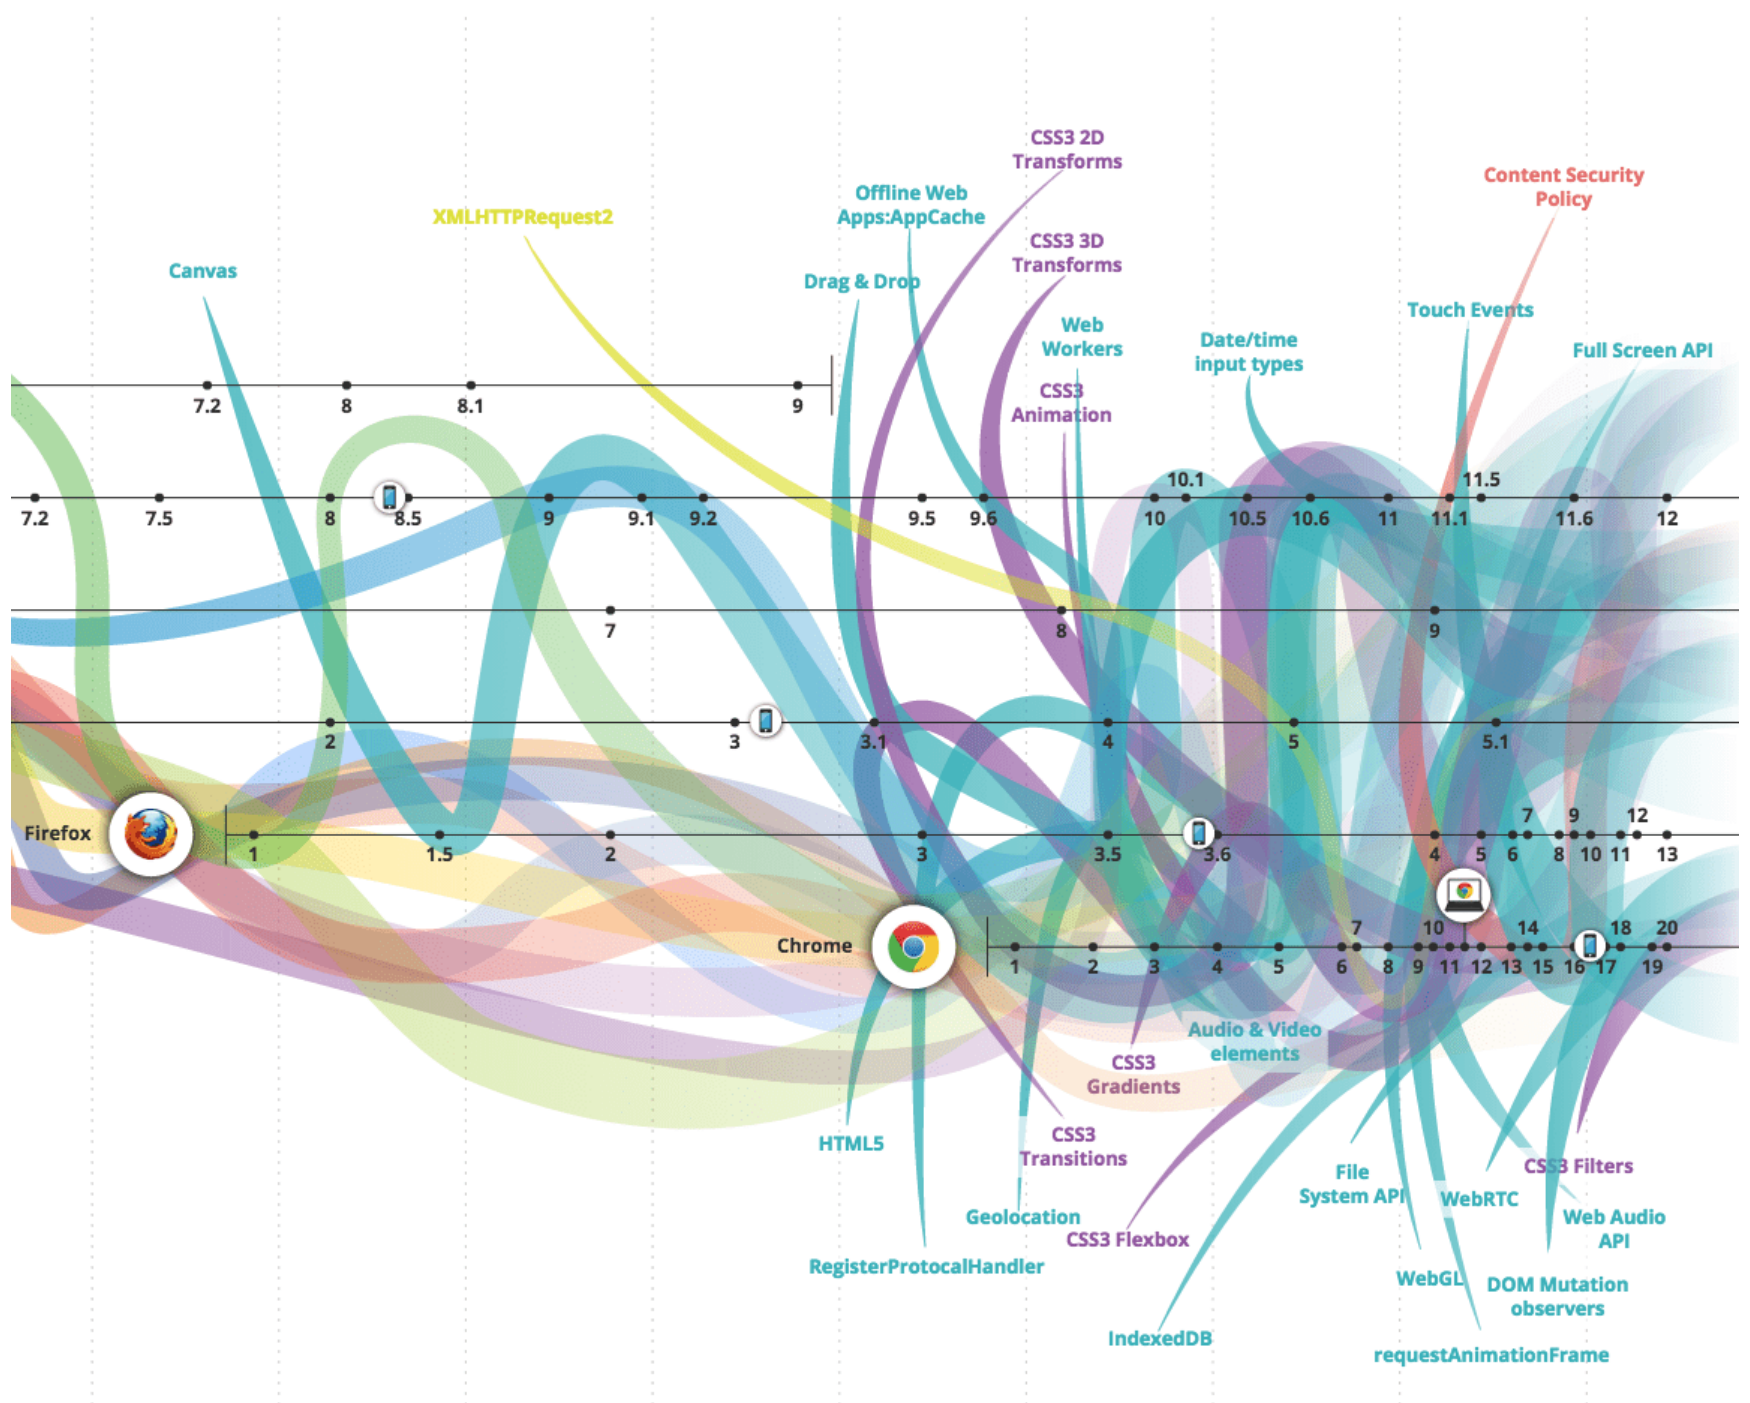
CSS3 2D Transforms

Offline Web Apps:AppCache

XMLHTTPRequest2

CSS3 3D Transforms

Content Security Policy

Canvas

Drag & Drop

Web Workers

Date/time input types

Touch Events

Full Screen API

CSS3 Animation

7.2 8 8.1 9

7.2 7.5 8 8.5 9 9.1 9.2 9.5 9.6 10 10.1 10.5 10.6 11 11.1 11.5 11.6 12

7 8 9

2 3 3.1 4 5 5.1

Firefox 1 1.5 2 3 3.5 3.6 4 5 6 7 8 9 10 11 12 13

Chrome 1 2 3 4 5 6 7 8 9 10 11 12 13 14 15 16 17 18 19 20

Audio & Video elements

CSS3 Gradients

HTML5

CSS3 Transitions

File System API

CSS3 Filters

WebRTC

Geolocation

Web Audio API

CSS3 Flexbox

RegisterProtocalHandler

WebGL

DOM Mutation observers

IndexedDB

requestAnimationFrame